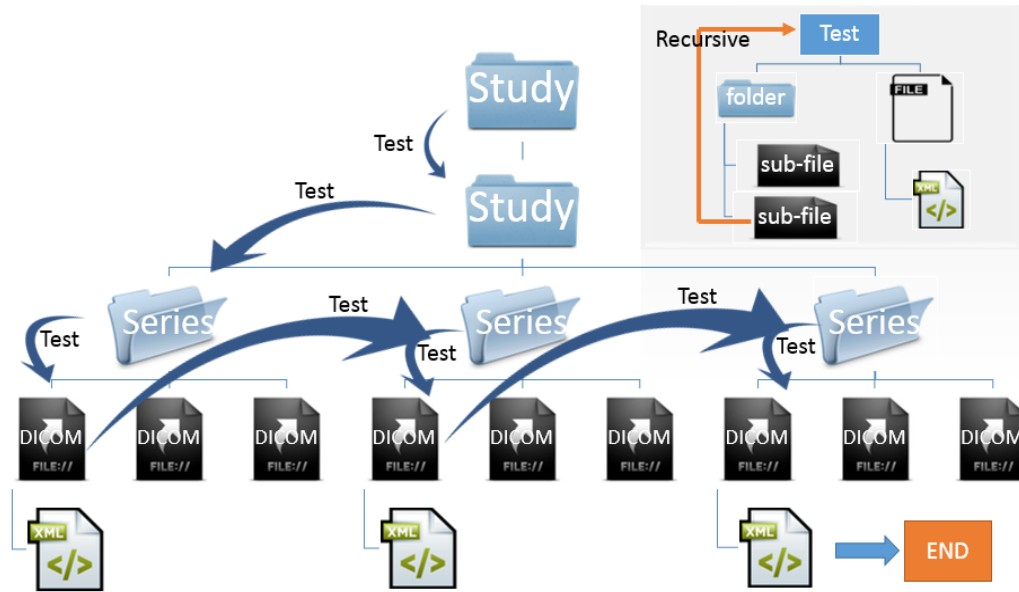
Recursive
Test
folder
FILE
sub-file
sub-file
XML
</>

Study
Test
Study
Test
Series
Test
Series
Test
Series
Test
Test
Test
DICOM
FILE://
DICOM
FILE://
DICOM
FILE://
DICOM
FILE://
DICOM
FILE://
DICOM
FILE://
DICOM
FILE://
DICOM
FILE://
DICOM
FILE://
XML
</>
XML
</>
XML
</>
END